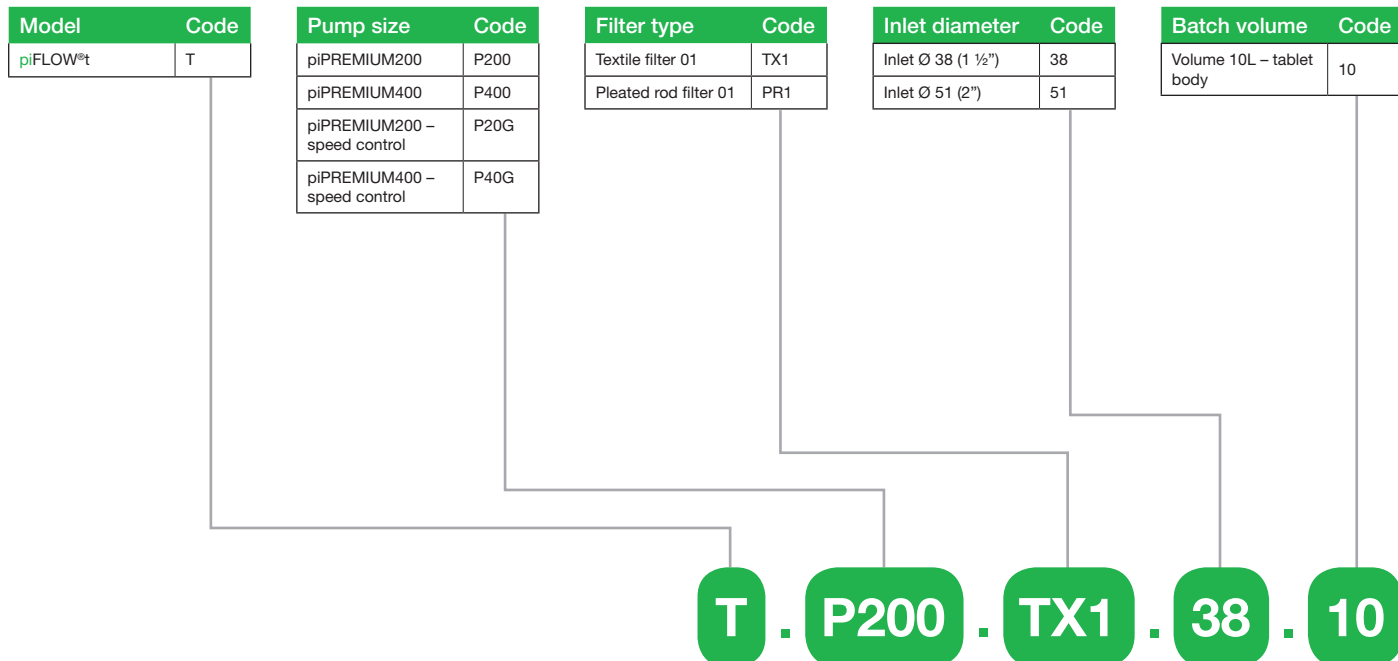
| Model | Code |
|---|---|
| piFLOW®t | T |

| Pump size | Code |
|---|---|
| piPREMIUM200 | P200 |
| piPREMIUM400 | P400 |
| piPREMIUM200 – speed control | P20G |
| piPREMIUM400 – speed control | P40G |

| Filter type | Code |
|---|---|
| Textile filter 01 | TX1 |
| Pleated rod filter 01 | PR1 |

| Inlet diameter | Code |
|---|---|
| Inlet Ø 38 (1 ½”) | 38 |
| Inlet Ø 51 (2”) | 51 |

| Batch volume | Code |
|---|---|
| Volume 10L – tablet body | 10 |

T . P200 . TX1 . 38 . 10